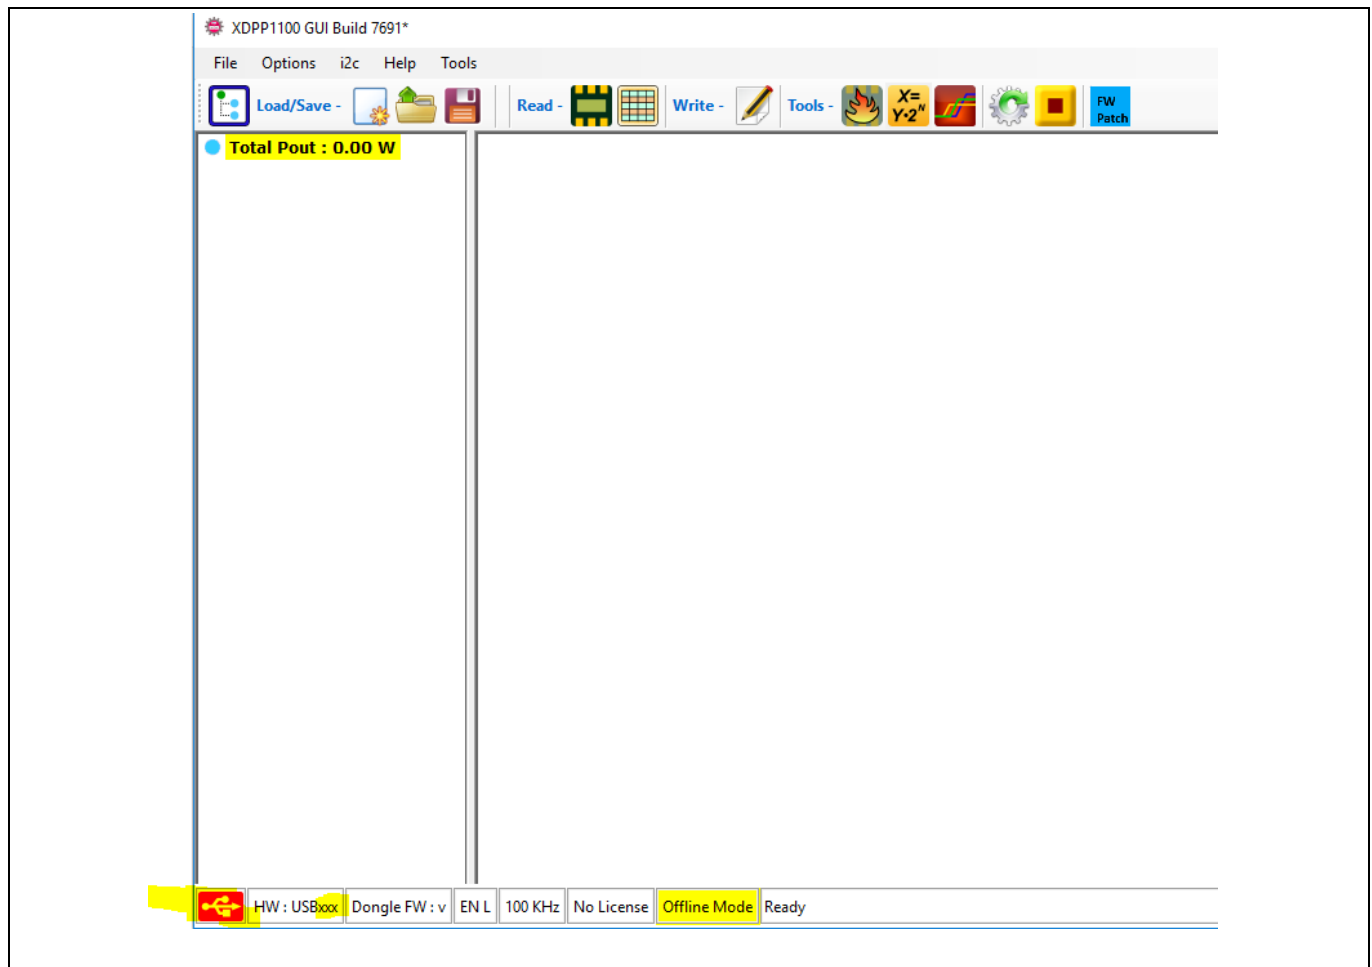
XDPP1100 GUI Build 7691*

File Options i2c Help Tools

Load/Save - Read - Write - Tools - $X= Y\cdot2^N$ FW Patch

Total Pout : 0.00 W

HW : USBxxx | Dongle FW : v | EN L | 100 KHz | No License | Offline Mode | Ready